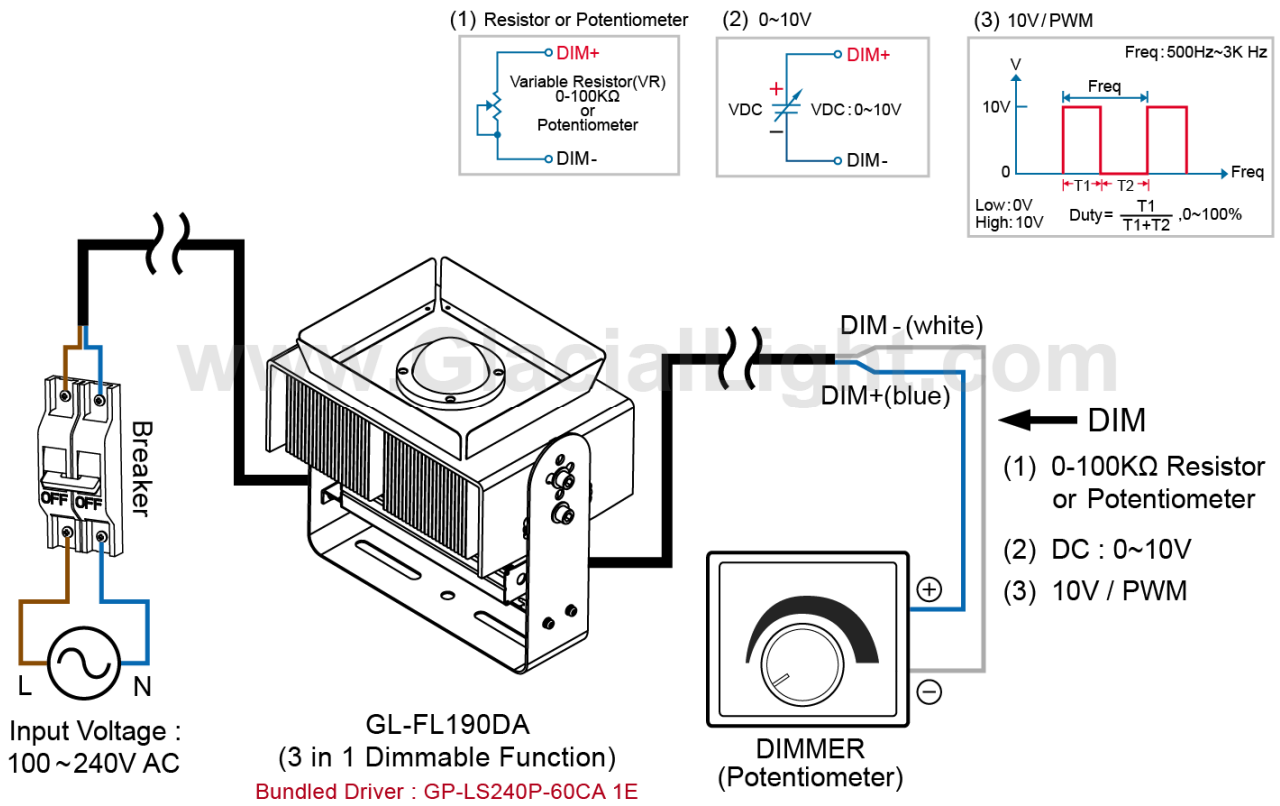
(1) Resistor or Potentiometer

DIM+

Variable Resistor(VR) 0-100KΩ or Potentiometer

DIM-

(2) 0~10V

+ VDC − VDC : 0~10V

DIM+

DIM-

(3) 10V / PWM

Freq : 500Hz~3K Hz

V

10V

0

Freq

Freq

T1 T2

Low: 0V
High: 10V

Duty= $\frac{T1}{T1+T2}$ ,0~100%

GlacialLight.com

Breaker

OFF OFF

L N

Input Voltage : 100~240V AC

DIM - (white)

DIM+(blue)

DIM

(1) 0-100KΩ Resistor or Potentiometer

(2) DC : 0~10V

(3) 10V / PWM

⊕

⊖

DIMMER (Potentiometer)

GL-FL190DA
(3 in 1 Dimmable Function)

Bundled Driver : GP-LS240P-60CA 1E